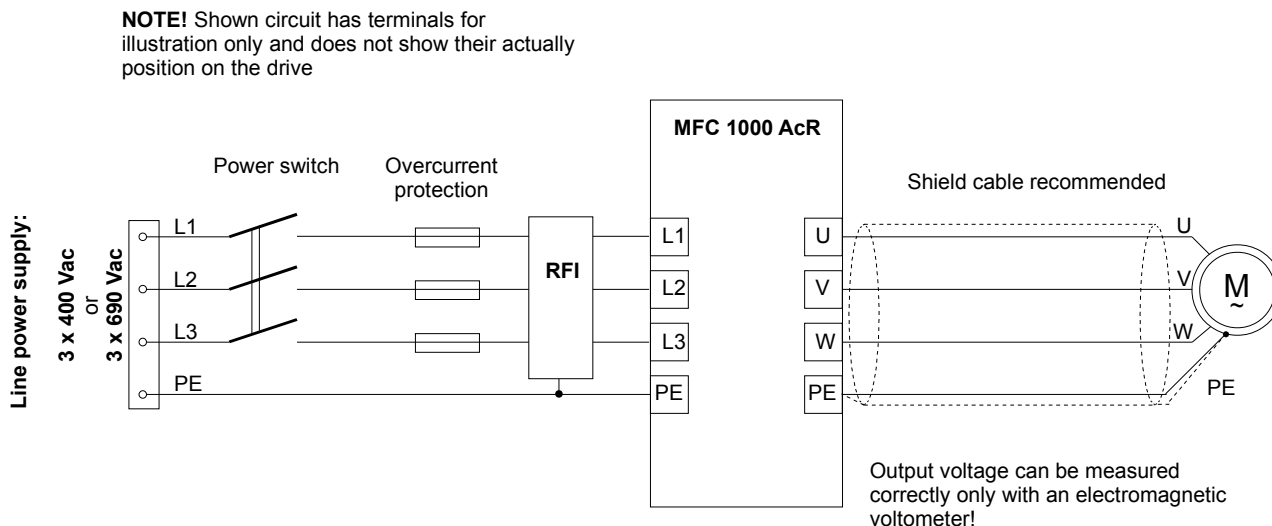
**NOTE!** Shown circuit has terminals for illustration only and does not show their actually position on the drive

MFC 1000 AcR

Line power supply:
3 x 400 Vac
or
3 x 690 Vac

Power switch

Overcurrent protection

Shield cable recommended

L1
L2
L3
PE

RFI

L1
L2
L3
PE

U
V
W
PE

U
V
W
PE

M
~

Output voltage can be measured correctly only with an electromagnetic voltometer!